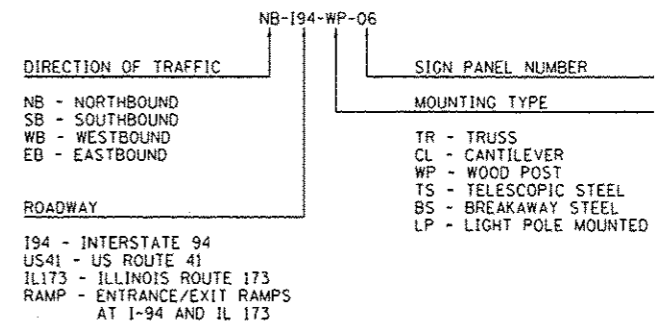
NB-I94-WP-06

DIRECTION OF TRAFFIC

NB - NORTHBOUND
SB - SOUTHBOUND
WB - WESTBOUND
EB - EASTBOUND

SIGN PANEL NUMBER

MOUNTING TYPE

TR - TRUSS
CL - CANTILEVER
WP - WOOD POST
TS - TELESCOPIC STEEL
BS - BREAKAWAY STEEL
LP - LIGHT POLE MOUNTED

ROADWAY

I94 - INTERSTATE 94
US41 - US ROUTE 41
IL173 - ILLINOIS ROUTE 173
RAMP - ENTRANCE/EXIT RAMPS AT I-94 AND IL 173